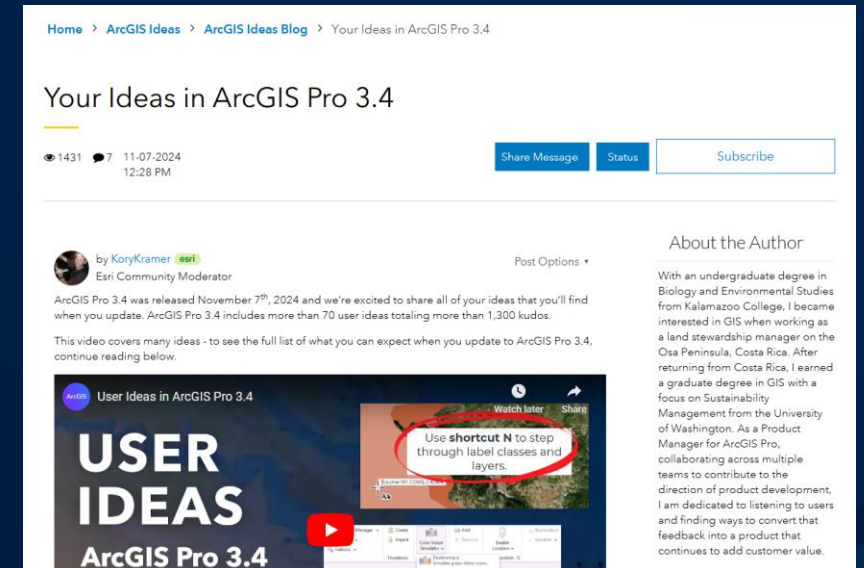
Home > ArcGIS Ideas > ArcGIS Ideas Blog > Your Ideas in ArcGIS Pro 3.4

Your Ideas in ArcGIS Pro 3.4

1431 7 11-07-2024 12:28 PM

Share Message Status Subscribe

by KoryKramer esri
Esri Community Moderator

Post Options

ArcGIS Pro 3.4 was released November 7th, 2024 and we're excited to share all of your ideas that you'll find when you update. ArcGIS Pro 3.4 includes more than 70 user ideas totaling more than 1,300 kudos.

This video covers many ideas - to see the full list of what you can expect when you update to ArcGIS Pro 3.4, continue reading below.

User Ideas in ArcGIS Pro 3.4

Watch later Share

USER IDEAS ArcGIS Pro 3.4

Use shortcut N to step through label classes and layers.

About the Author

With an undergraduate degree in Biology and Environmental Studies from Kalamazoo College, I became interested in GIS when working as a land stewardship manager on the Osa Peninsula, Costa Rica. After returning from Costa Rica, I earned a graduate degree in GIS with a focus on Sustainability Management from the University of Washington. As a Product Manager for ArcGIS Pro, collaborating across multiple teams to contribute to the direction of product development, I am dedicated to listening to users and finding ways to convert that feedback into a product that continues to add customer value.